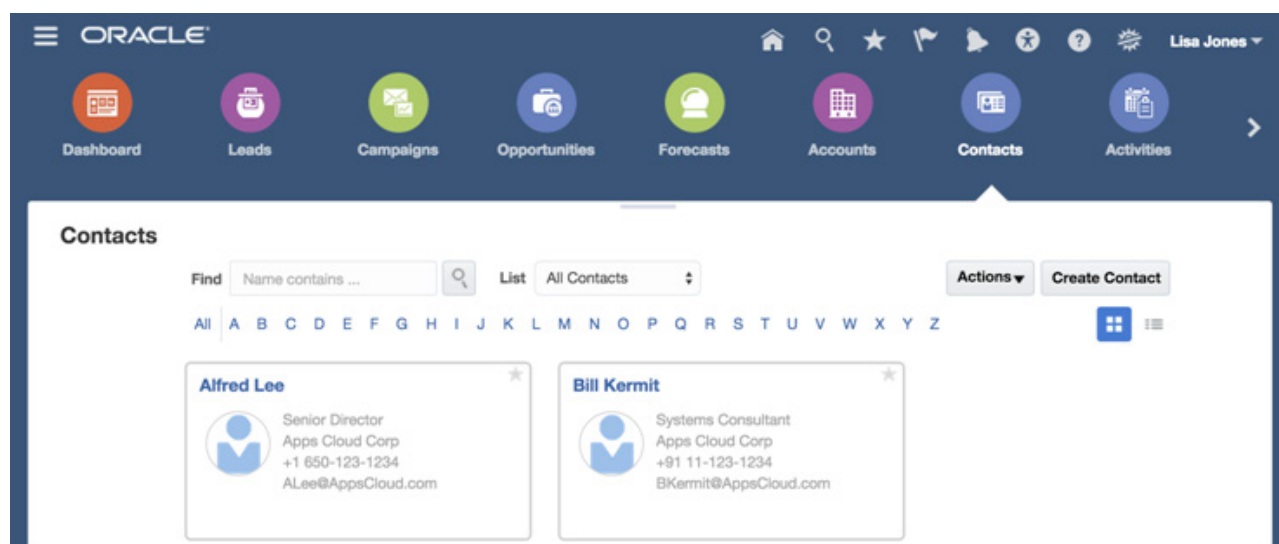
ORACLE

Lisa Jones

Dashboard
Leads
Campaigns
Opportunities
Forecasts
Accounts
Contacts
Activities

Contacts

Find Name contains ...
List All Contacts
Actions
Create Contact

All A B C D E F G H I J K L M N O P Q R S T U V W X Y Z

Alfred Lee
Senior Director
Apps Cloud Corp
+1 650-123-1234
ALee@AppsCloud.com

Bill Kermit
Systems Consultant
Apps Cloud Corp
+91 11-123-1234
BKermit@AppsCloud.com